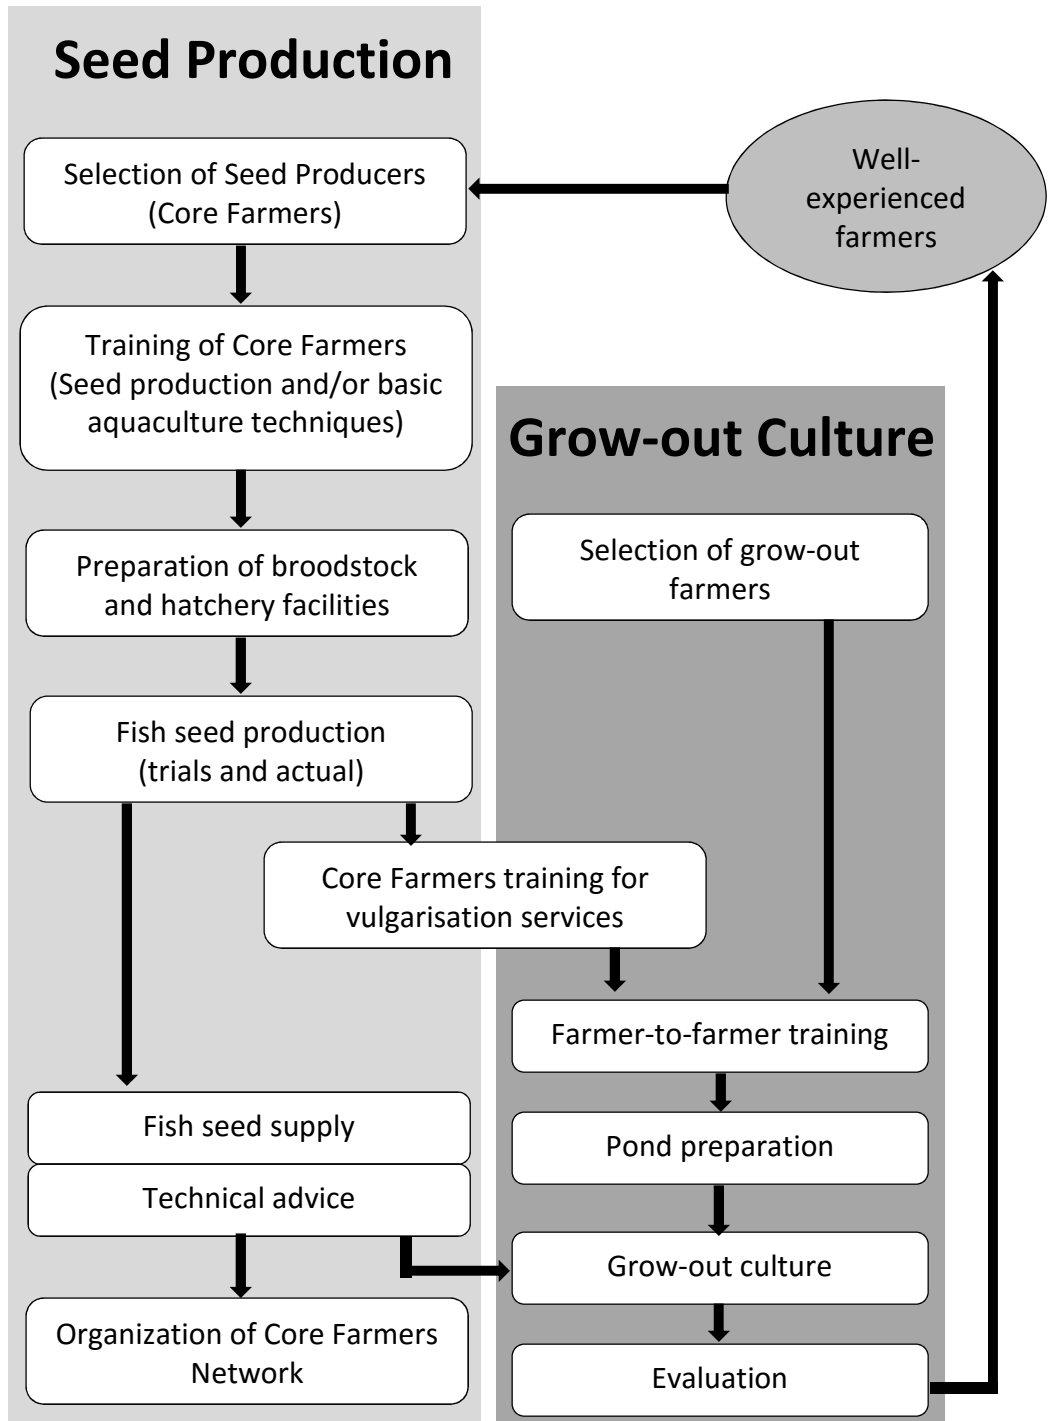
Seed Production

Selection of Seed Producers (Core Farmers)

Well-experienced farmers

Training of Core Farmers (Seed production and/or basic aquaculture techniques)

Preparation of broodstock and hatchery facilities

Fish seed production (trials and actual)

Core Farmers training for vulgarisation services

Fish seed supply

Technical advice

Organization of Core Farmers Network

Grow-out Culture

Selection of grow-out farmers

Farmer-to-farmer training

Pond preparation

Grow-out culture

Evaluation